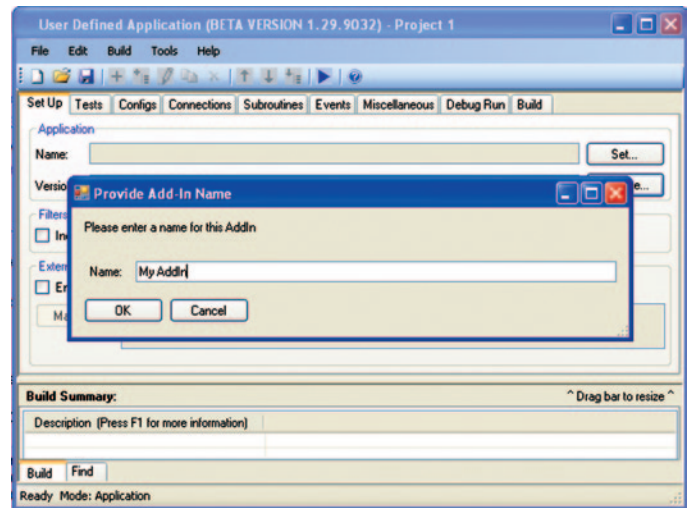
User Defined Application (BETA VERSION 1.29.9032) - Project 1

File Edit Build Tools Help

Set Up Tests Configs Connections Subroutines Events Miscellaneous Debug Run Build

Application

Name:

Set...

Versio

e...

Filters

In

Exter

En

Ma

Provide Add-In Name

Please enter a name for this AddIn

Name: My AddIn

OK Cancel

Build Summary:

^ Drag bar to resize ^

Description (Press F1 for more information)

Build Find

Ready Mode: Application